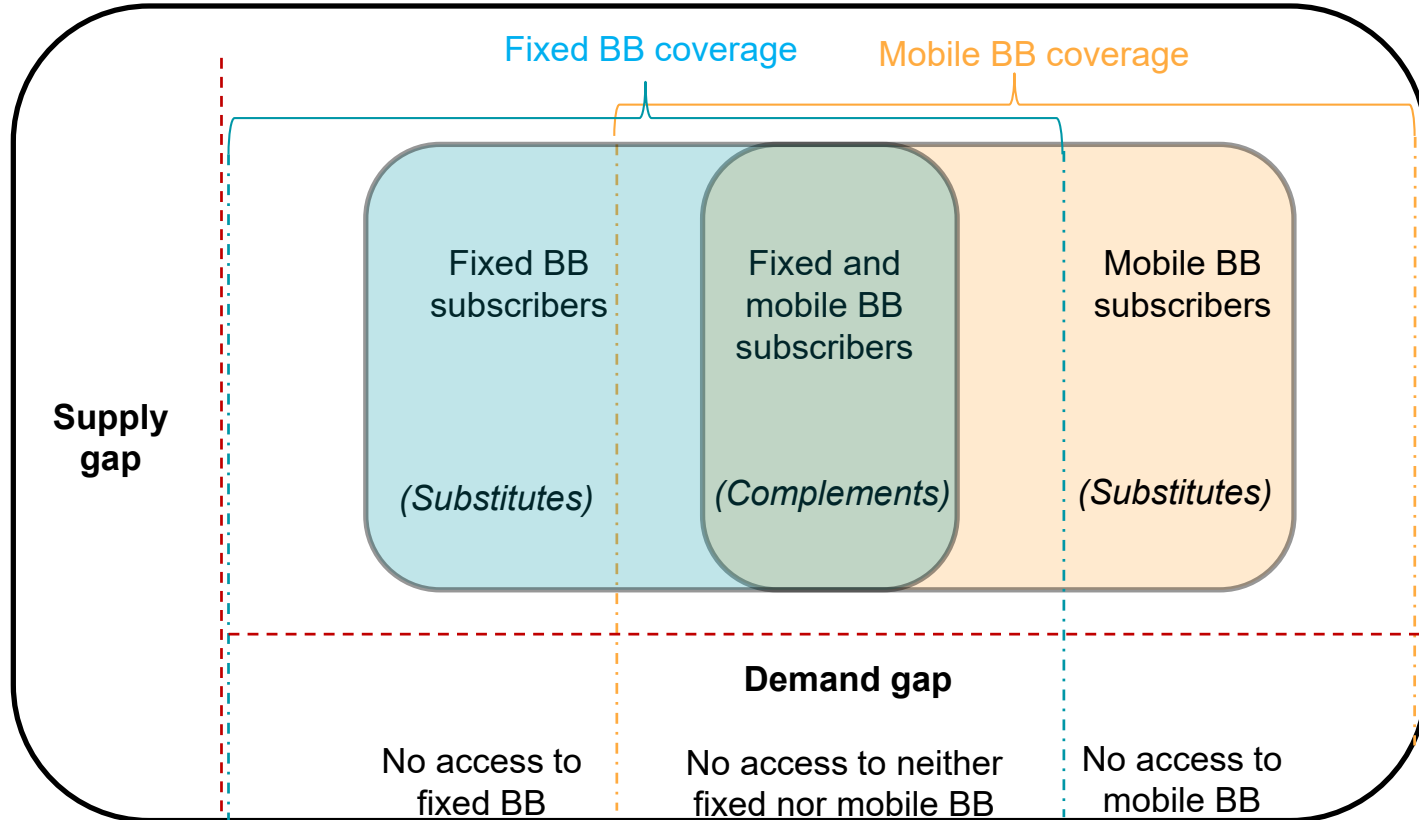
Fixed BB coverage

Mobile BB coverage

Supply gap

Fixed BB subscribers

(Substitutes)

Fixed and mobile BB subscribers

(Complements)

Mobile BB subscribers

(Substitutes)

Demand gap

No access to fixed BB

No access to neither fixed nor mobile BB

No access to mobile BB